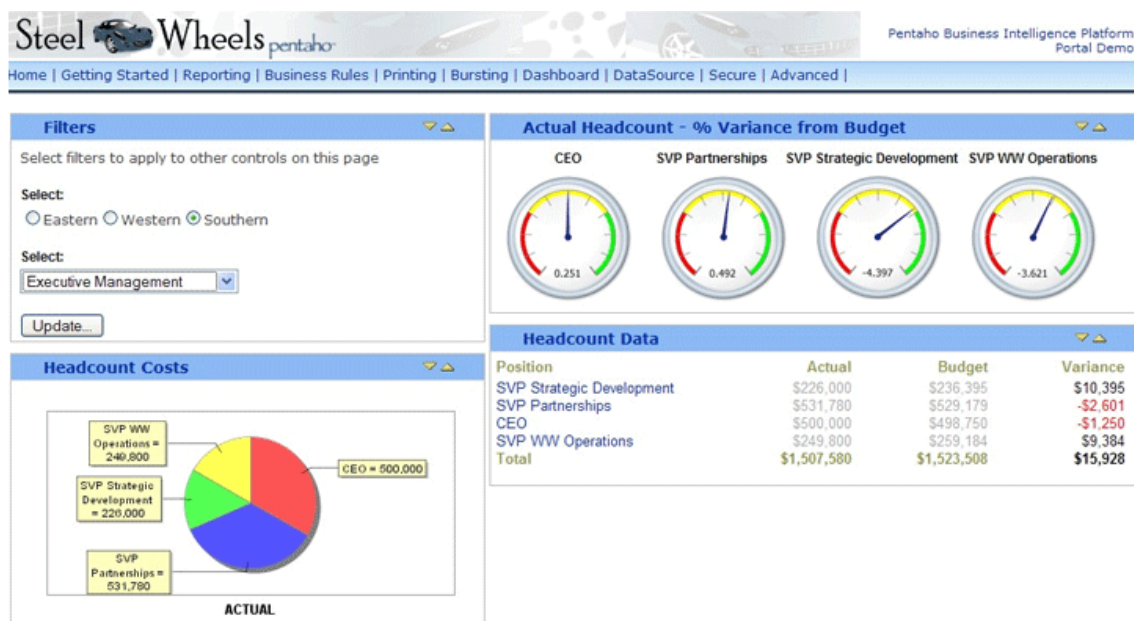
Steel Wheels pentaho

Pentaho Business Intelligence Platform
Portal Demo

Home | Getting Started | Reporting | Business Rules | Printing | Bursting | Dashboard | DataSource | Secure | Advanced |

Filters

Select filters to apply to other controls on this page

Select:

Eastern Western Southern

Select:

Executive Management

Update...

Headcount Costs

SVP WW Operations = 249,800

SVP Strategic Development = 226,000

SVP Partnerships = 531,780

CEO = 500,000

ACTUAL

Actual Headcount - % Variance from Budget

CEO

SVP Partnerships

SVP Strategic Development

SVP WW Operations

0.251

0.492

-4.397

-3.621

Headcount Data

| Position | Actual | Budget | Variance |
|---|---|---|---|
| SVP Strategic Development | \$226,000 | \$236,395 | \$10,395 |
| SVP Partnerships | \$531,780 | \$529,179 | -\$2,601 |
| CEO | \$500,000 | \$498,750 | -\$1,250 |
| SVP WW Operations | \$249,800 | \$259,184 | \$9,384 |
| Total | \$1,507,580 | \$1,523,508 | \$15,928 |